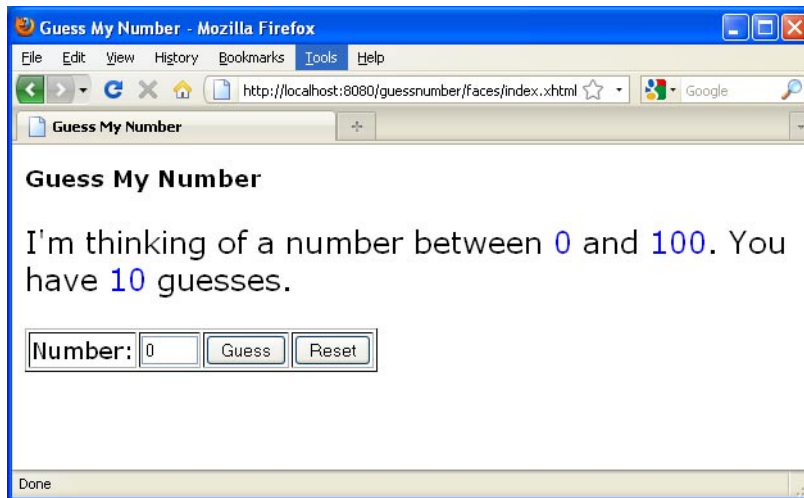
Guess My Number - Mozilla Firefox

File Edit View History Bookmarks Tools Help

http://localhost:8080/guessnumber/faces/index.xhtml

Google

Guess My Number

+

Guess My Number

I'm thinking of a number between 0 and 100. You have 10 guesses.

| Number: | 0 | Guess | Reset |
|---|---|---|---|

Done